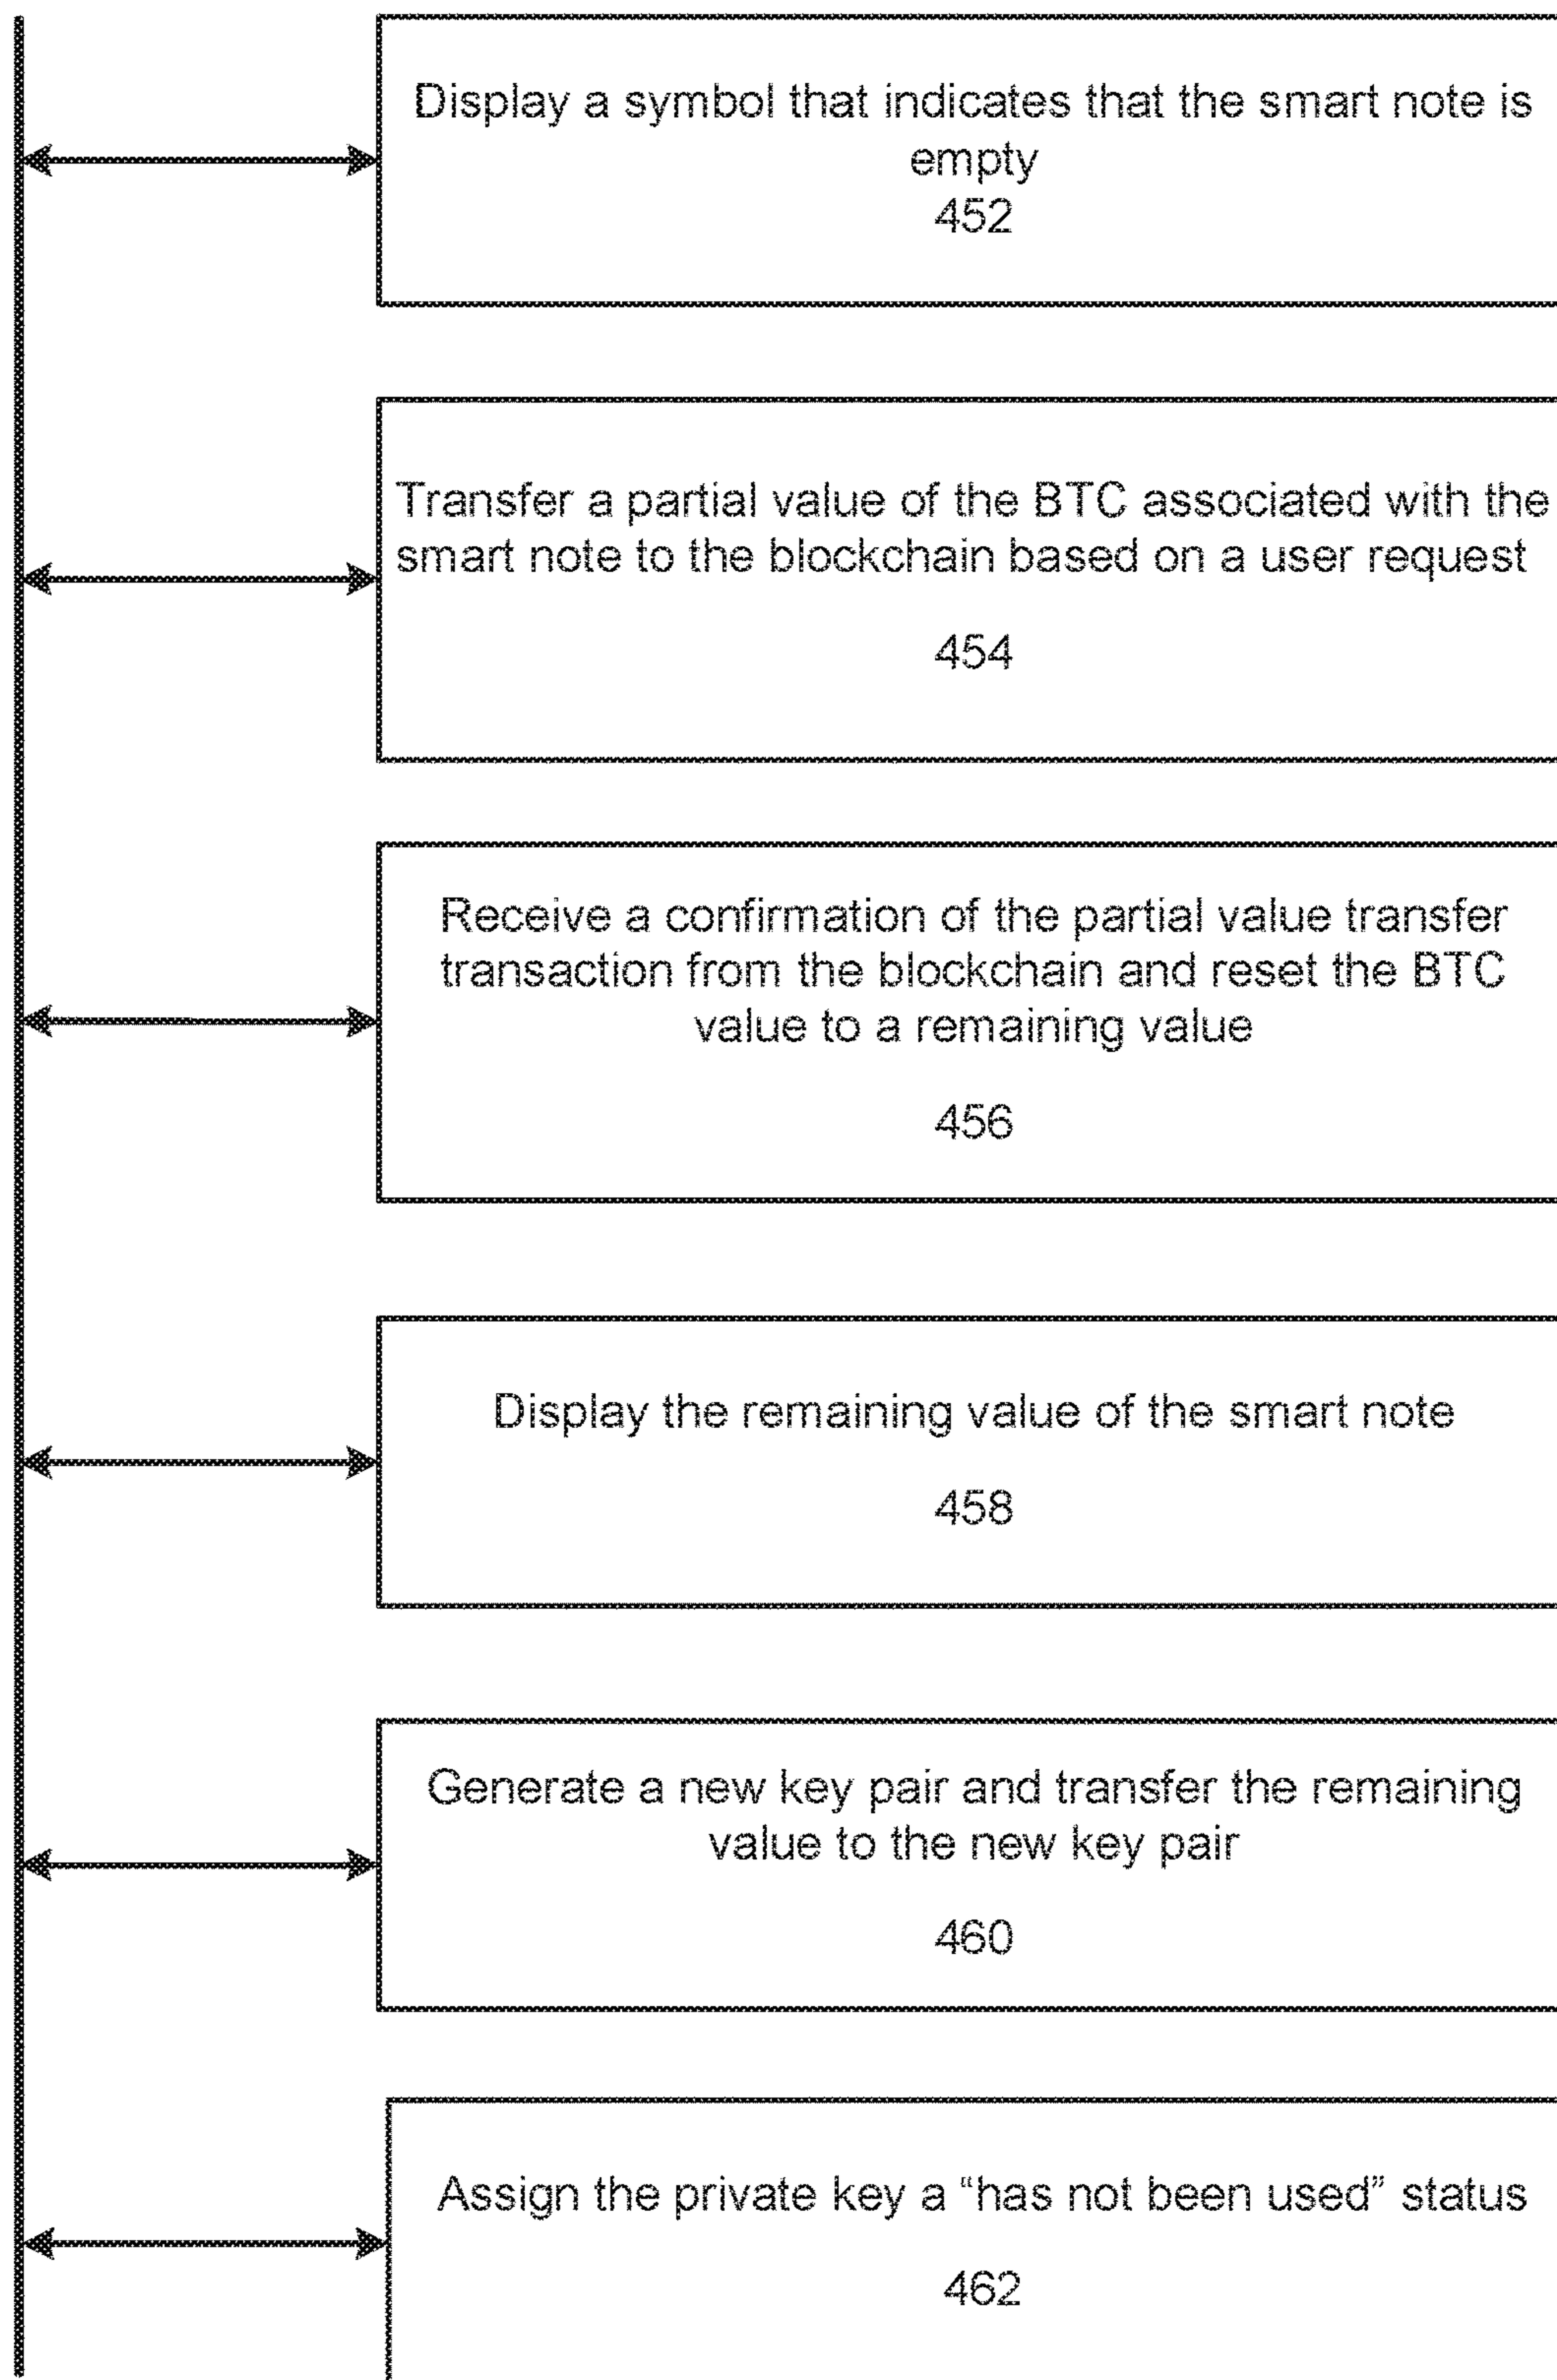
Display a symbol that indicates that the smart note is empty
452

Transfer a partial value of the BTC associated with the smart note to the blockchain based on a user request

454

Receive a confirmation of the partial value transfer transaction from the blockchain and reset the BTC value to a remaining value

456

Display the remaining value of the smart note

458

Generate a new key pair and transfer the remaining value to the new key pair

460

Assign the private key a “has not been used” status

462